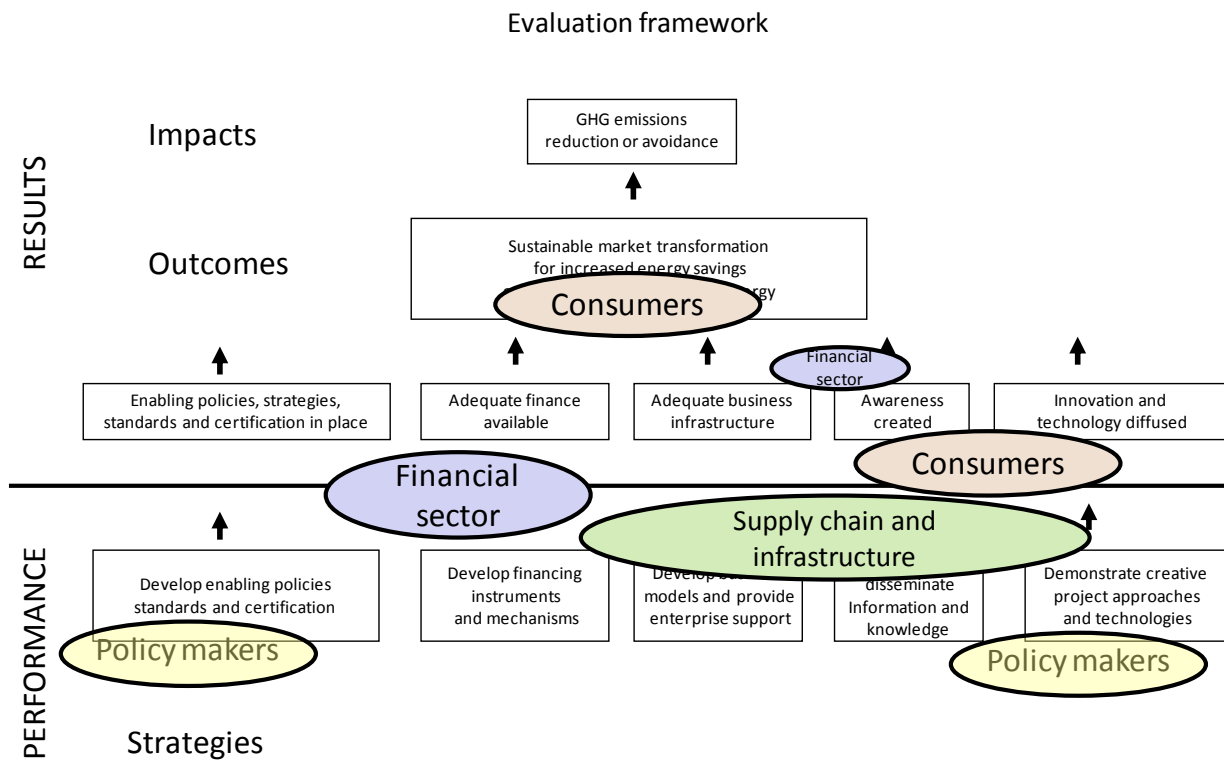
Evaluation framework

RESULTS

Impacts

GHG emissions reduction or avoidance

Outcomes

Sustainable market transformation for increased energy savings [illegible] gy

Consumers

Financial sector

Enabling policies, strategies, standards and certification in place

Adequate finance available

Adequate business infrastructure

Awareness created

Innovation and technology diffused

Consumers

Financial sector

Supply chain and infrastructure

PERFORMANCE

Develop enabling policies standards and certification

Develop financing instruments and mechanisms

Develop bu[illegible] models and provide enterprise support

disseminate Information and knowledge

Demonstrate creative project approaches and technologies

Policy makers

Policy makers

Strategies